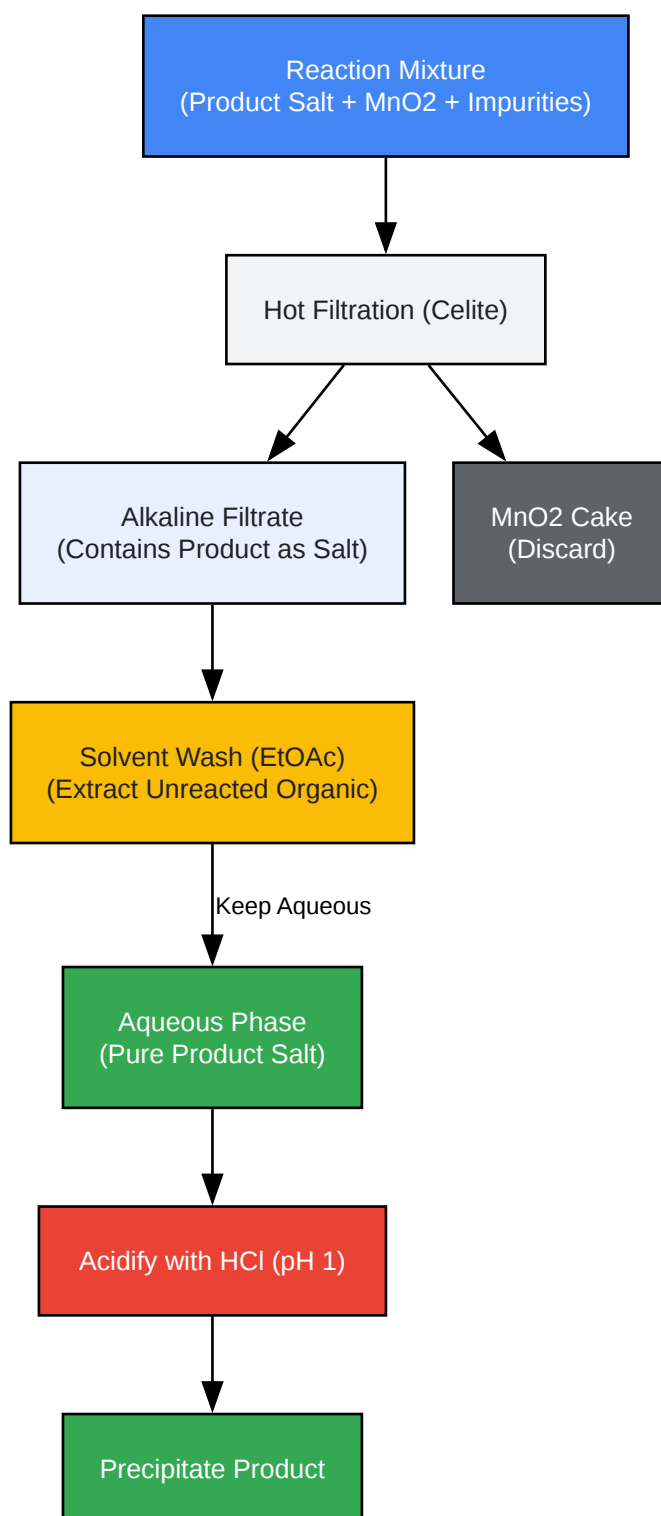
Reaction Mixture
(Product Salt + MnO2 + Impurities)

Hot Filtration (Celite)

Alkaline Filtrate
(Contains Product as Salt)

MnO2 Cake
(Discard)

Solvent Wash (EtOAc)
(Extract Unreacted Organic)

Keep Aqueous

Aqueous Phase
(Pure Product Salt)

Acidify with HCl (pH 1)

Precipitate Product